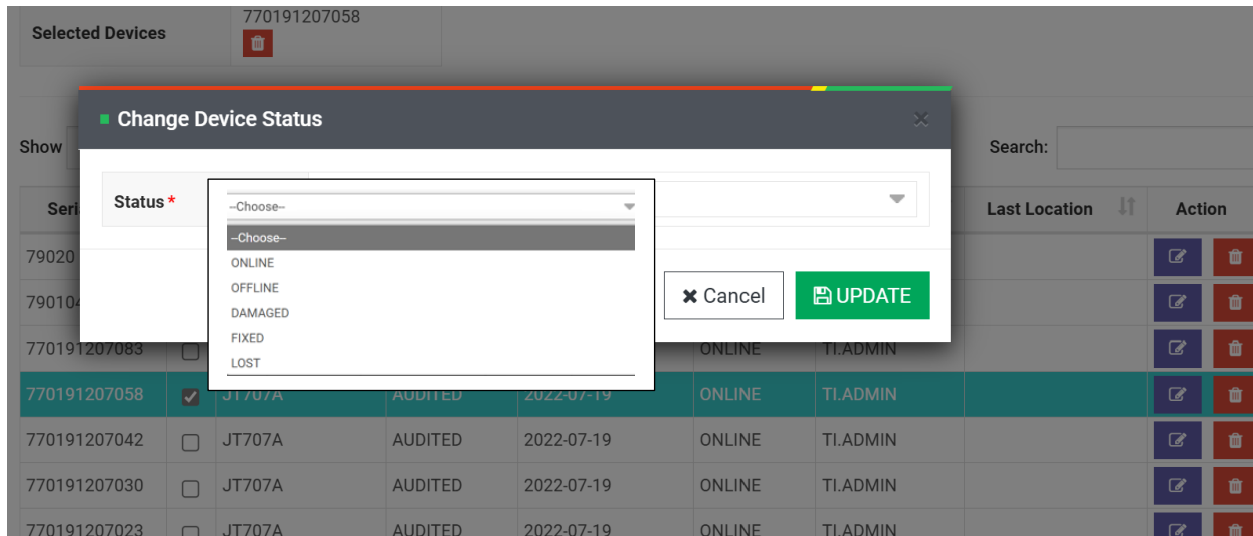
Selected Devices
770191207058

Change Device Status

Show

Search:

Status *
--Choose--
--Choose--
ONLINE
OFFLINE
DAMAGED
FIXED
LOST

✖ Cancel
UPDATE

| Seri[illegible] | | | | | | Last Location | Action |
|---|---|---|---|---|---|---|---|
| 79020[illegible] | | | | | | | |
| 790104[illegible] | | | | | | | |
| 770191207083 | | | | | ONLINE | TI.ADMIN | |
| 770191207058 | ✔ | JT707A | AUDITED | 2022-07-19 | ONLINE | TI.ADMIN | |
| 770191207042 | | JT707A | AUDITED | 2022-07-19 | ONLINE | TI.ADMIN | |
| 770191207030 | | JT707A | AUDITED | 2022-07-19 | ONLINE | TI.ADMIN | |
| 770191207023 | | JT707A | AUDITED | 2022-07-19 | ONLINE | TI.ADMIN | |